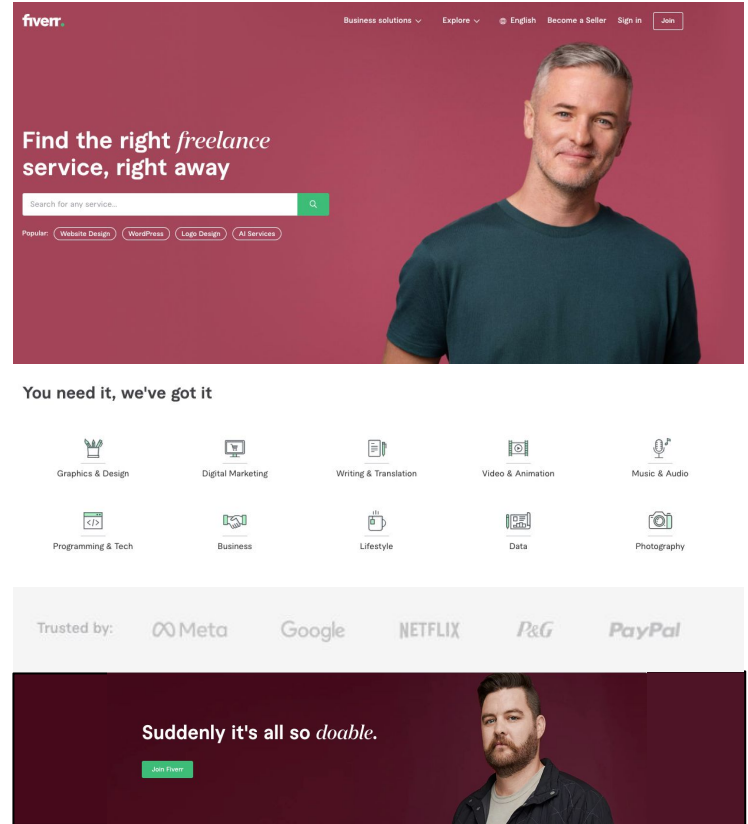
fiverr.

Business solutions Explore English Become a Seller Sign in Join

Find the right *freelance* service, right away

Search for any service...

Popular: Website Design WordPress Logo Design AI Services

You need it, we've got it

Graphics & Design
Digital Marketing
Writing & Translation
Video & Animation
Music & Audio
Programming & Tech
Business
Lifestyle
Data
Photography

Trusted by: Meta Google NETFLIX P&G PayPal

Suddenly it's all so *doable*.

Join Fiverr